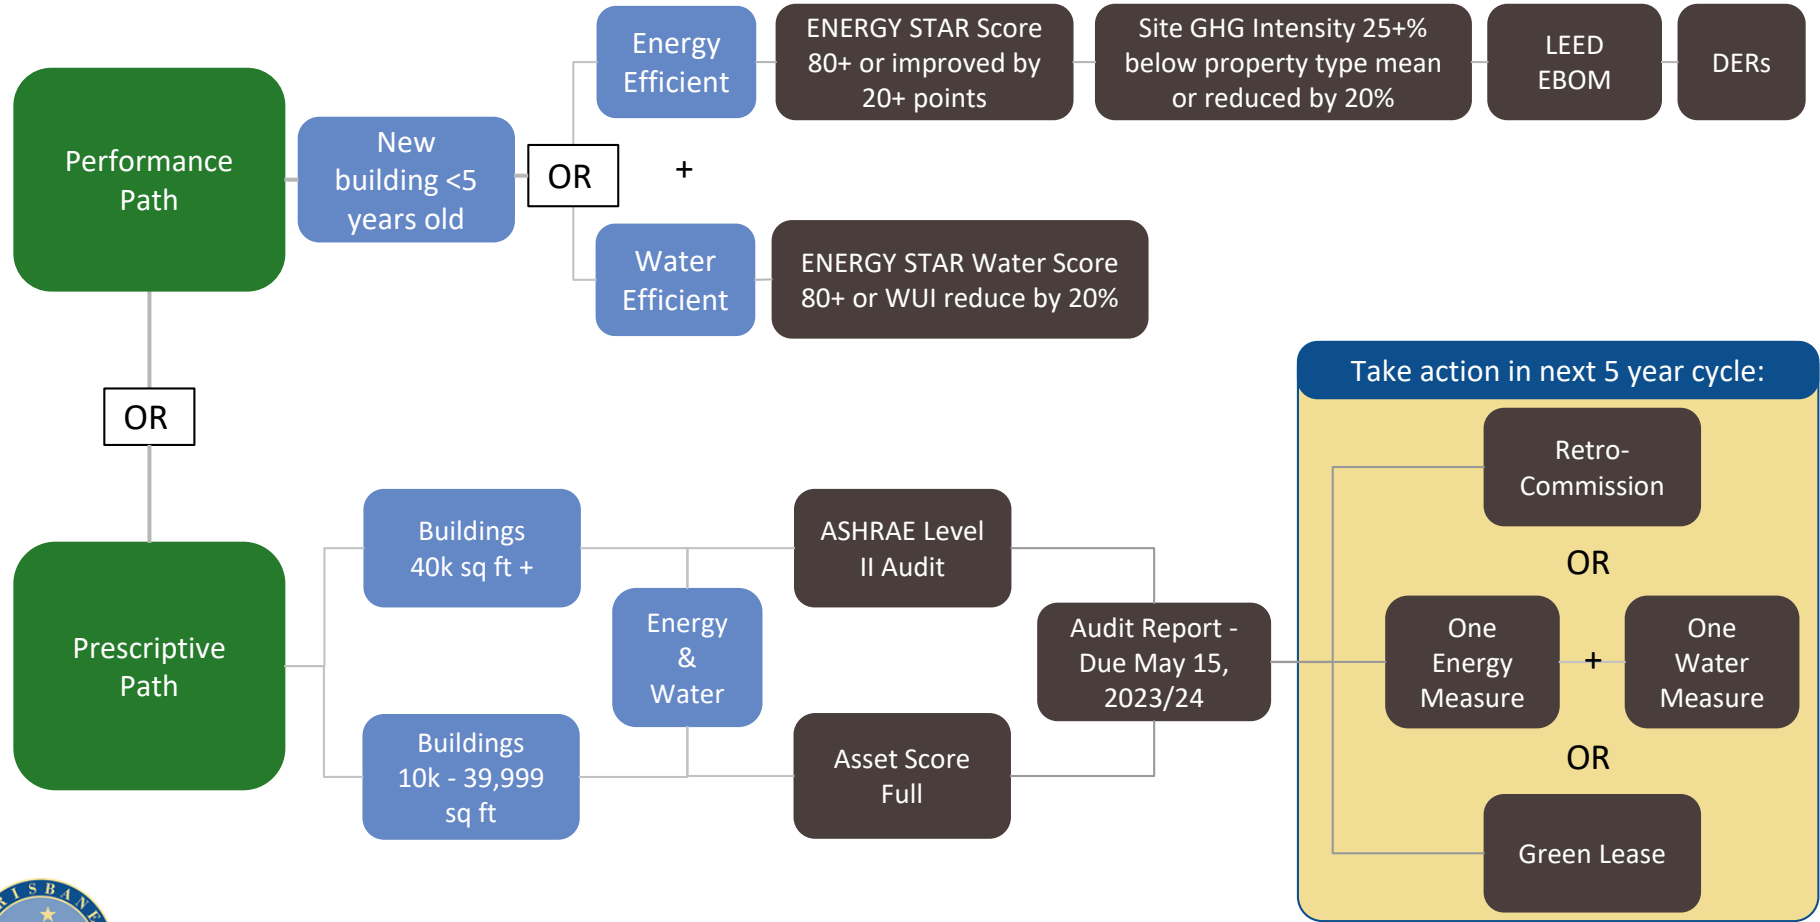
Performance Path

New building <5 years old

OR

Energy Efficient

ENERGY STAR Score 80+ or improved by 20+ points

Site GHG Intensity 25+% below property type mean or reduced by 20%

LEED EBOM

DERs

+

Water Efficient

ENERGY STAR Water Score 80+ or WUI reduce by 20%

OR

Prescriptive Path

Buildings 40k sq ft +

Buildings 10k - 39,999 sq ft

Energy & Water

ASHRAE Level II Audit

Asset Score Full

Audit Report - Due May 15, 2023/24

Take action in next 5 year cycle:

Retro-Commission

OR

One Energy Measure

+

One Water Measure

OR

Green Lease

RISBANE